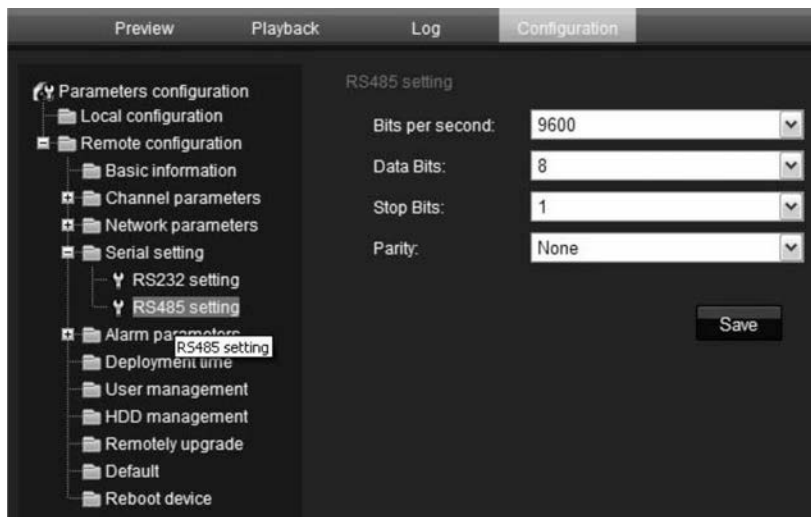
Preview Playback Log Configuration

Parameters configuration
Local configuration
Remote configuration
Basic information
Channel parameters
Network parameters
Serial setting
RS232 setting
RS485 setting
Alarm pa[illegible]
RS485 setting
Deployment time
User management
HDD management
Remotely upgrade
Default
Reboot device

RS485 setting

Bits per second: 9600
Data Bits: 8
Stop Bits: 1
Parity: None

Save